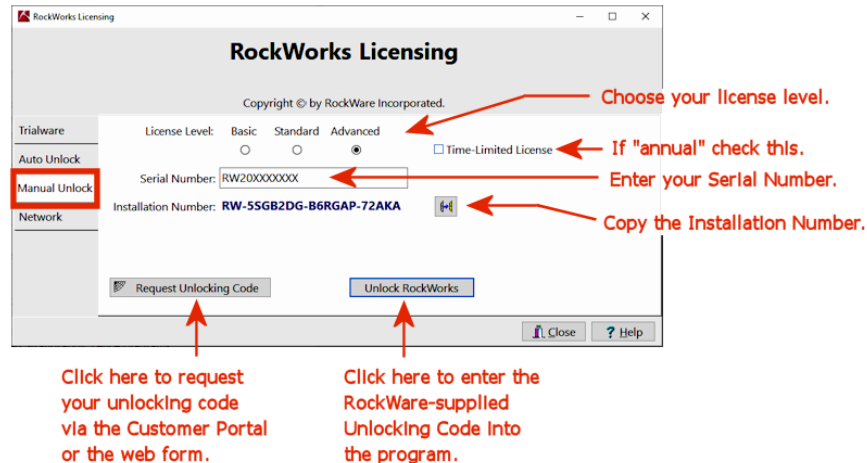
RockWorks Licensing

RockWorks Licensing

Copyright © by RockWare Incorporated.

Trialware
Auto Unlock
Manual Unlock
Network

License Level: Basic Standard Advanced

Time-Limited License

Serial Number: RW20XXXXXXX

Installation Number: RW-5SGB2DG-B6RGAP-72AKA

Request Unlocking Code

Unlock RockWorks

Close

? Help

Choose your license level.

If "annual" check this.

Enter your Serial Number.

Copy the Installation Number.

Click here to request your unlocking code via the Customer Portal or the web form.

Click here to enter the RockWare-supplied Unlocking Code into the program.